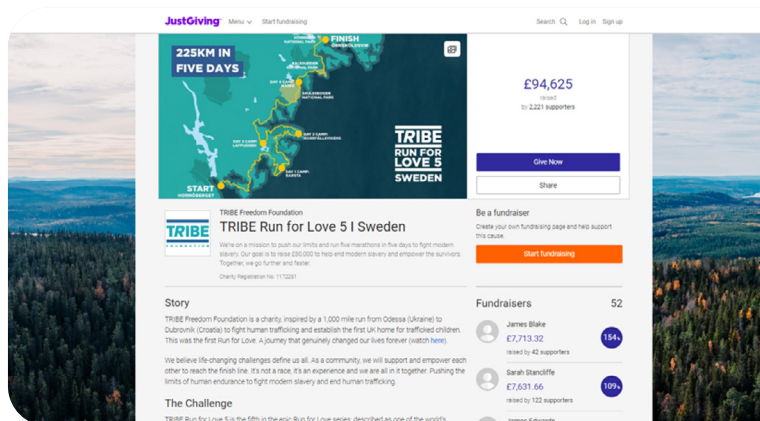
JustGiving Menu Start fundraising Search Log in Sign up

225KM IN FIVE DAYS

FINISH ONSKELDSBERGS

NATIONAL PARK

SALSSJOSBERGS NATIONAL PARK

SKULESKOGEN NATIONAL PARK

DAY 4 CAMP

DAY 3 CAMP

DAY 2 CAMP: SJOSALLADYKEN

DAY 1 CAMP: LAPPUDDEN

DAY 1 CAMP: BARSTA

START HORNSBERGET

TRIBE RUN FOR LOVE 5 SWEDEN

£94,625
raised
by 2,221 supporters

Give Now

Share

TRIBE

TRIBE Freedom Foundation

TRIBE Run for Love 5 I Sweden

We're on a mission to push our limits and run five marathons in five days to fight modern slavery. Our goal is to raise £50,000 to help end modern slavery and empower the survivors. Together, we go further and faster.

Charity Registration No. 1172281

Be a fundraiser
Create your own fundraising page and help support this cause

Start fundraising

Story

TRIBE Freedom Foundation is a charity, inspired by a 1,000 mile run from Odessa (Ukraine) to Dubrovnik (Croatia) to fight human trafficking and establish the first UK home for trafficked children. This was the first Run for Love. A journey that genuinely changed our lives forever (watch here).

We believe life-changing challenges define us all. As a community, we will support and empower each other to reach the finish line. It's not a race, it's an experience and we are all in it together. Pushing the limits of human endurance to fight modern slavery and end human trafficking.

The Challenge

TRIBE Run for Love 5 is the fifth in the epic Run for Love series; described as one of the world's

Fundraisers 52

James Blake
£7,713.32
raised by 42 supporters
154%

Sarah Stancliffe
£7,631.66
raised by 122 supporters
109%

James Edwards